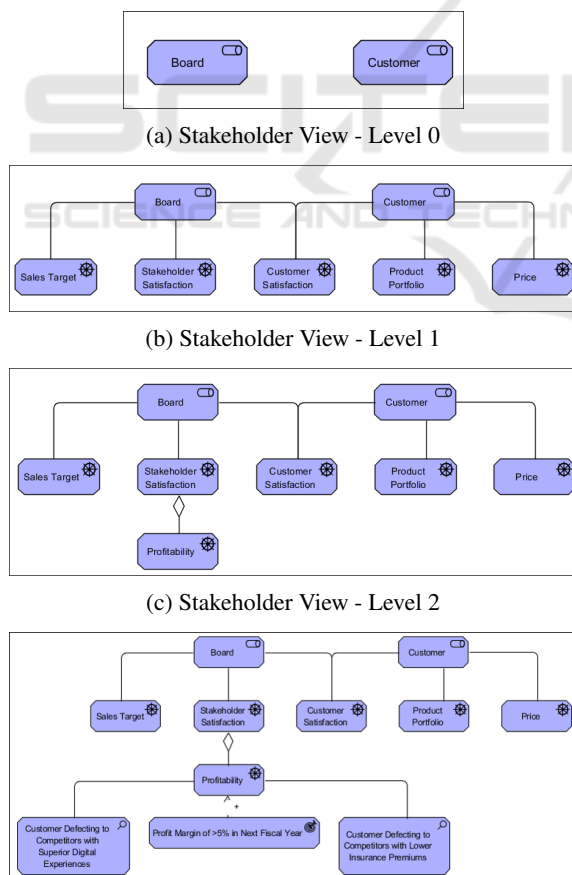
Board

Customer

(a) Stakeholder View - Level 0

Board

Customer

Sales Target

Stakeholder Satisfaction

Customer Satisfaction

Product Portfolio

Price

(b) Stakeholder View - Level 1

Board

Customer

Sales Target

Stakeholder Satisfaction

Customer Satisfaction

Product Portfolio

Price

Profitability

(c) Stakeholder View - Level 2

Board

Customer

Sales Target

Stakeholder Satisfaction

Customer Satisfaction

Product Portfolio

Price

Profitability

+

Customer Defecting to Competitors with Superior Digital Experiences

Profit Margin of >5% in Next Fiscal Year

Customer Defecting to Competitors with Lower Insurance Premiums